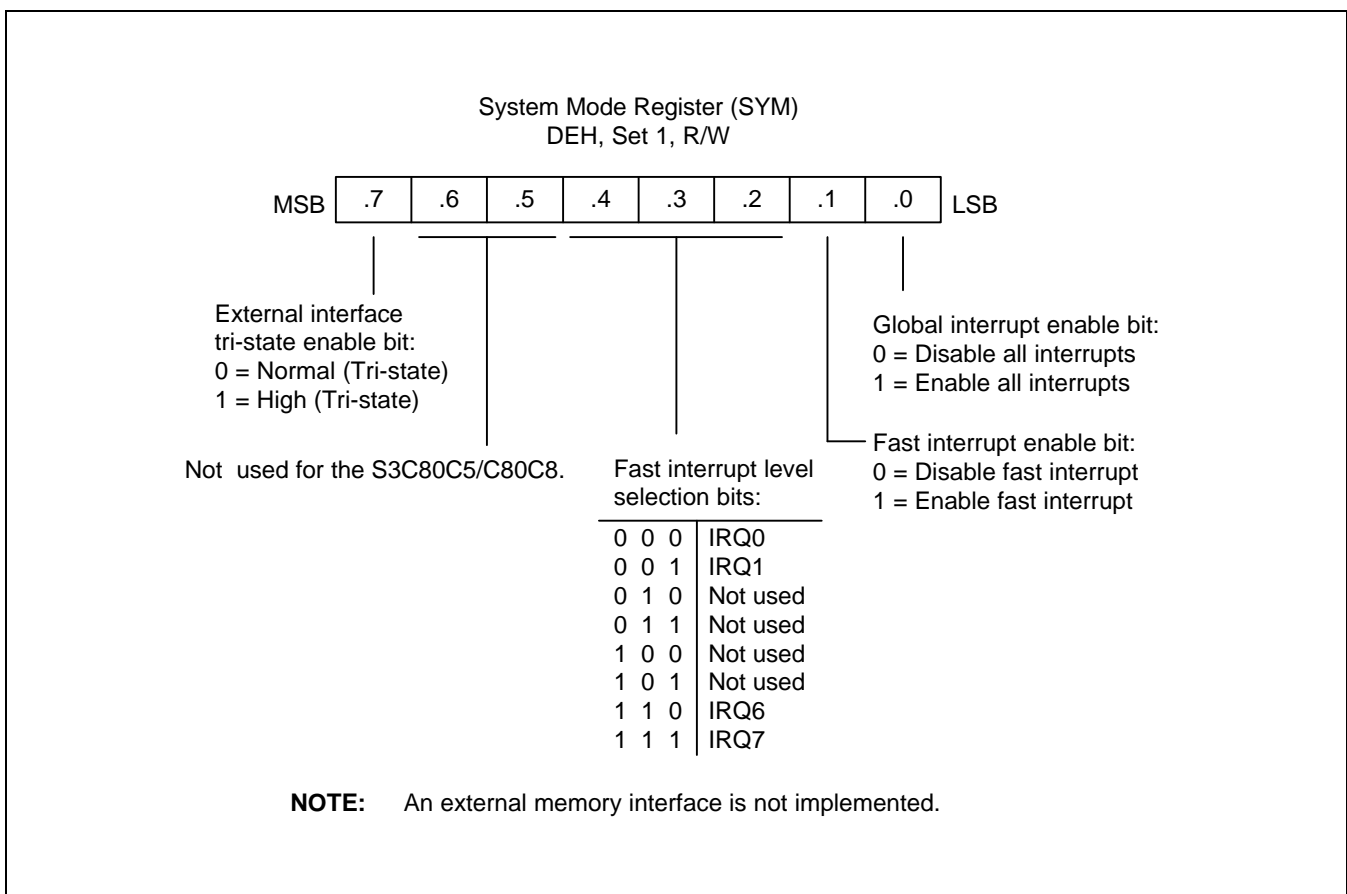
System Mode Register (SYM)
DEH, Set 1, R/W

MSB

| .7 | .6 | .5 | .4 | .3 | .2 | .1 | .0 |
|---|---|---|---|---|---|---|---|

LSB

External interface tri-state enable bit:
0 = Normal (Tri-state)
1 = High (Tri-state)

Global interrupt enable bit:
0 = Disable all interrupts
1 = Enable all interrupts

Fast interrupt enable bit:
0 = Disable fast interrupt
1 = Enable fast interrupt

Not used for the S3C80C5/C80C8.

Fast interrupt level selection bits:

| | |
|---|---|
| 0 0 0 | IRQ0 |
| 0 0 1 | IRQ1 |
| 0 1 0 | Not used |
| 0 1 1 | Not used |
| 1 0 0 | Not used |
| 1 0 1 | Not used |
| 1 1 0 | IRQ6 |
| 1 1 1 | IRQ7 |

**NOTE:** An external memory interface is not implemented.